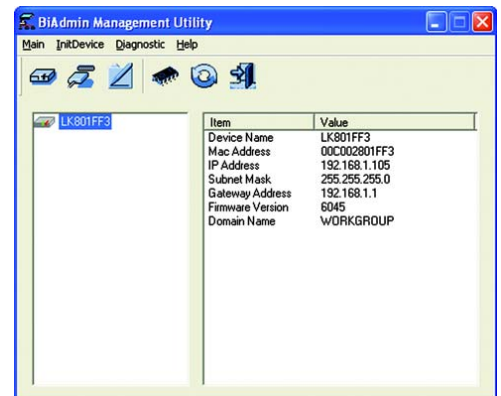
BiAdmin Management Utility

Main InitDevice Diagnostic Help

LK801FF3

| Item | Value |
|---|---|
| Device Name | LK801FF3 |
| Mac Address | 00C002801FF3 |
| IP Address | 192.168.1.105 |
| Subnet Mask | 255.255.255.0 |
| Gateway Address | 192.168.1.1 |
| Firmware Version | 6045 |
| Domain Name | WORKGROUP |